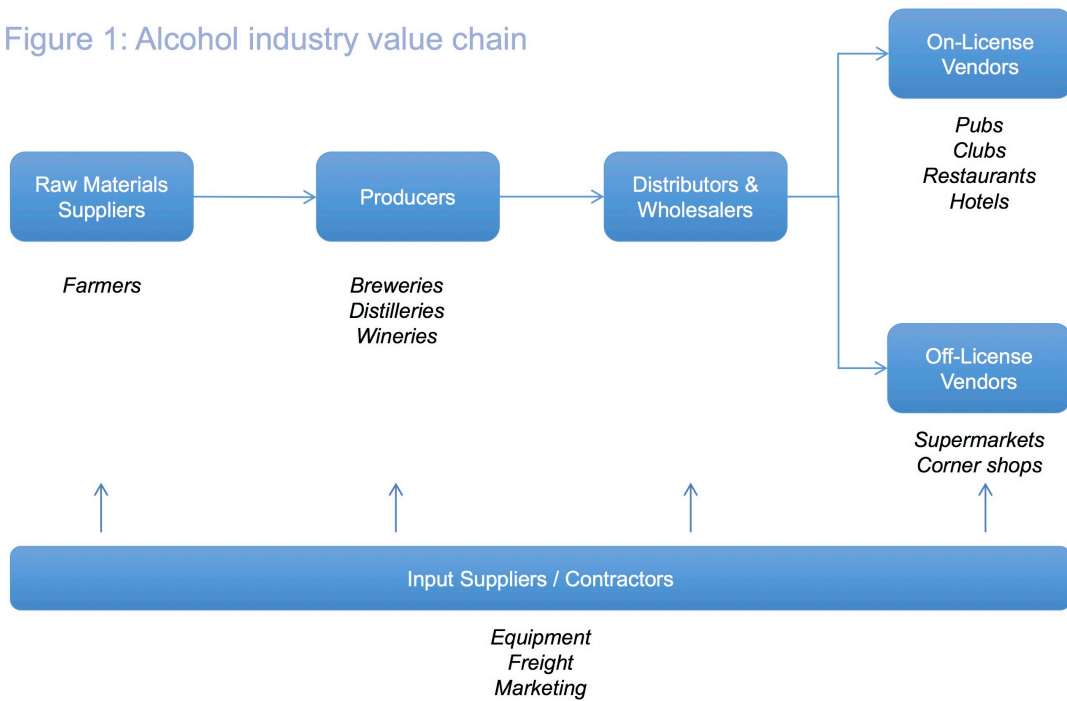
Figure 1: Alcohol industry value chain

Raw Materials Suppliers

Farmers

Producers

Breweries
Distilleries
Wineries

Distributors & Wholesalers

On-License Vendors

Pubs
Clubs
Restaurants
Hotels

Off-License Vendors

Supermarkets
Corner shops

Input Suppliers / Contractors

Equipment
Freight
Marketing